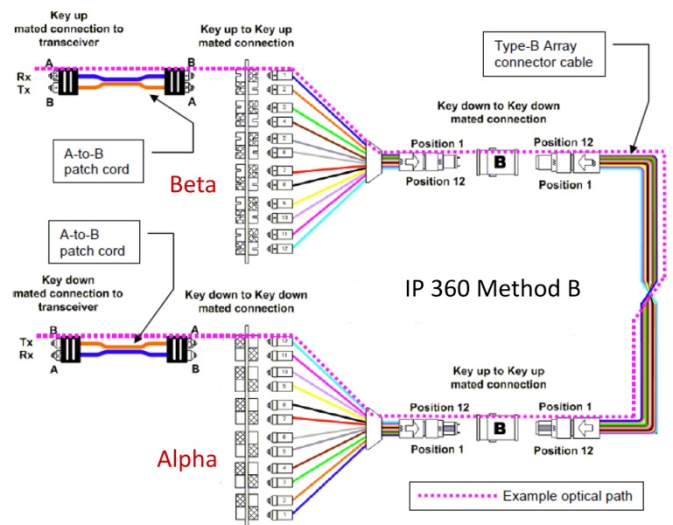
Key up mated connection to transceiver

Key up to Key up mated connection

Type-B Array connector cable

Rx
Tx
A
B
B
A

A-to-B patch cord

Beta

1
2
3
4
5
6
7
8
9
10
11
12

Key down to Key down mated connection

Position 1
Position 12
B
Position 12
Position 1

A-to-B patch cord

Key down mated connection to transceiver

Key down to Key down mated connection

IP 360 Method B

Tx
Rx
B
A
A
B

12
11
10
9
8
7
6
5
4
3
2
1

Key up to Key up mated connection

Position 12
Position 1
B
Position 1
Position 12

Alpha

Example optical path